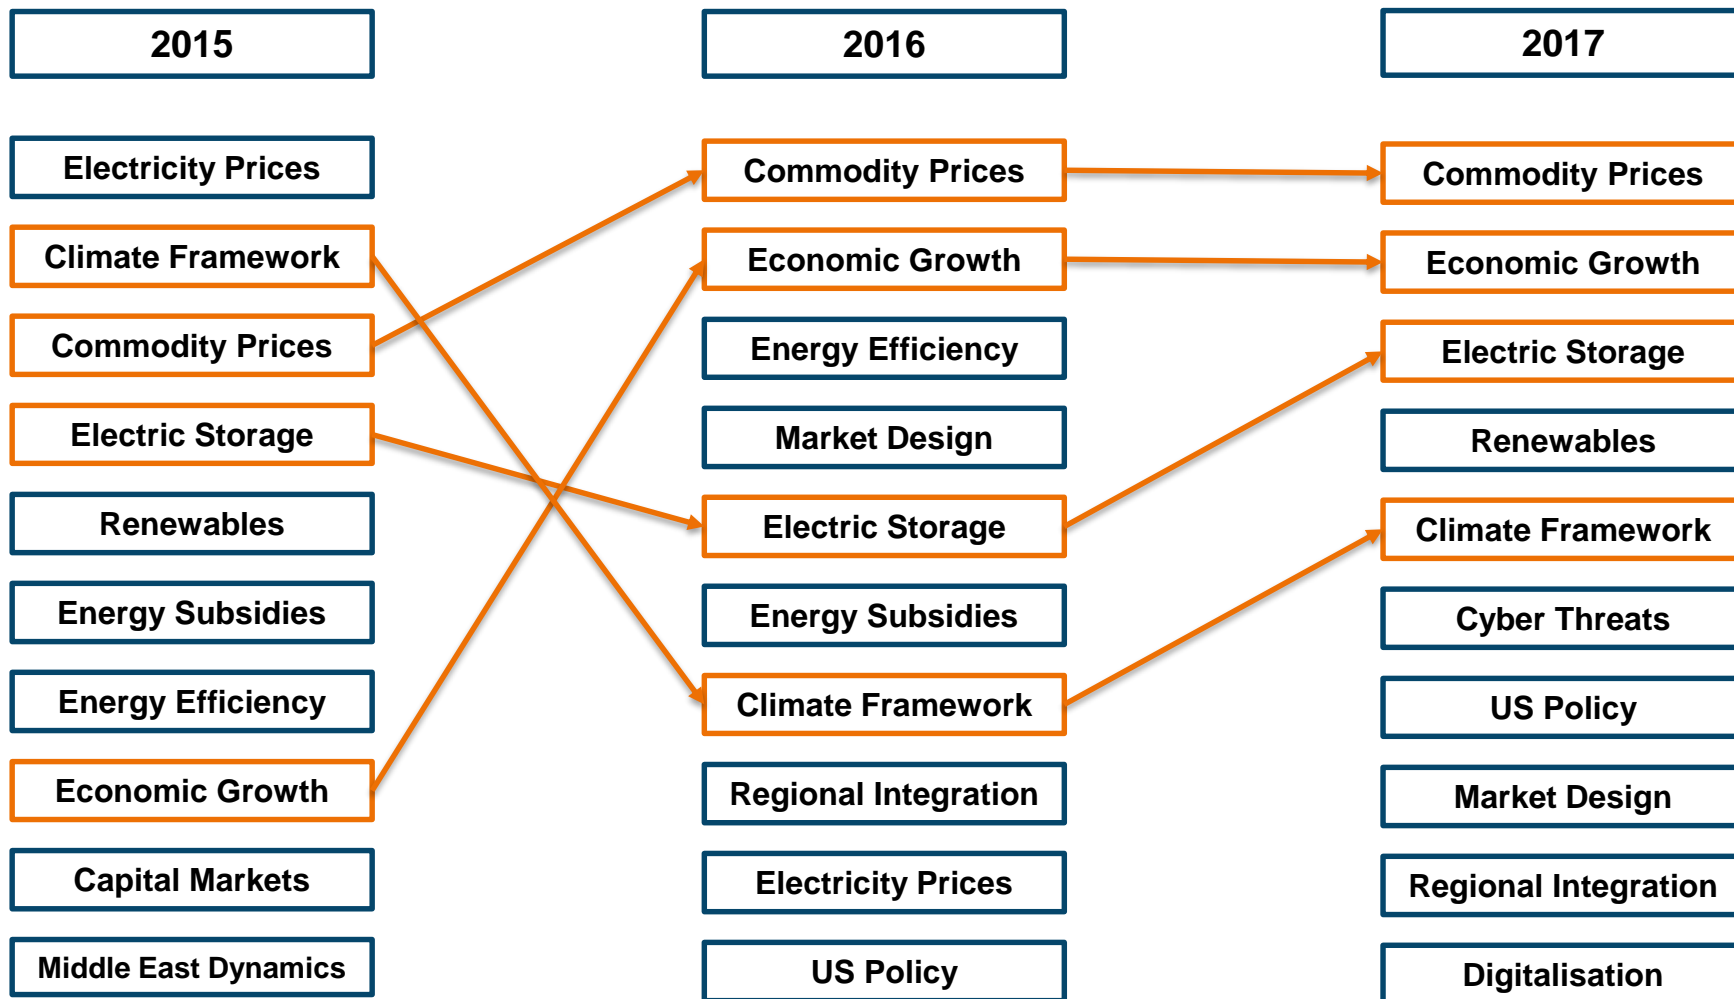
2015

Electricity Prices
Climate Framework
Commodity Prices
Electric Storage
Renewables
Energy Subsidies
Energy Efficiency
Economic Growth
Capital Markets
Middle East Dynamics

2016

Commodity Prices
Economic Growth
Energy Efficiency
Market Design
Electric Storage
Energy Subsidies
Climate Framework
Regional Integration
Electricity Prices
US Policy

2017

Commodity Prices
Economic Growth
Electric Storage
Renewables
Climate Framework
Cyber Threats
US Policy
Market Design
Regional Integration
Digitalisation